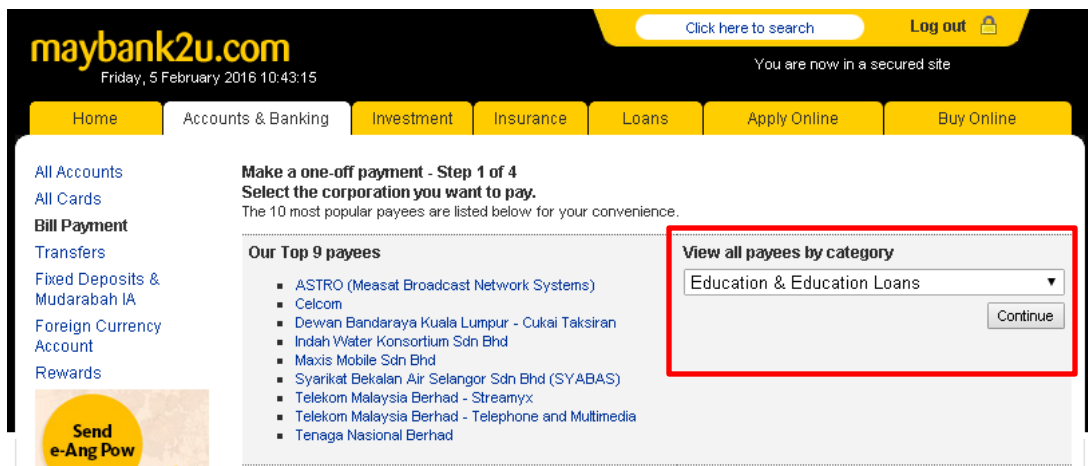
maybank2u.com
Friday, 5 February 2016 10:43:15

Click here to search

Log out

You are now in a secured site

Home | Accounts & Banking | Investment | Insurance | Loans | Apply Online | Buy Online

All Accounts
All Cards
Bill Payment
Transfers
Fixed Deposits & Mudarabah IA
Foreign Currency Account
Rewards

Send e-Ang Pow

Make a one-off payment - Step 1 of 4
Select the corporation you want to pay.
The 10 most popular payees are listed below for your convenience.

Our Top 9 payees

- ASTRO (Measat Broadcast Network Systems)
- Celcom
- Dewan Bandaraya Kuala Lumpur - Cukai Taksiran
- Indah Water Konsortium Sdn Bhd
- Maxis Mobile Sdn Bhd
- Syarikat Bekalan Air Selangor Sdn Bhd (SYABAS)
- Telekom Malaysia Berhad - Streamyx
- Telekom Malaysia Berhad - Telephone and Multimedia
- Tenaga Nasional Berhad

View all payees by category

Education & Education Loans

Continue